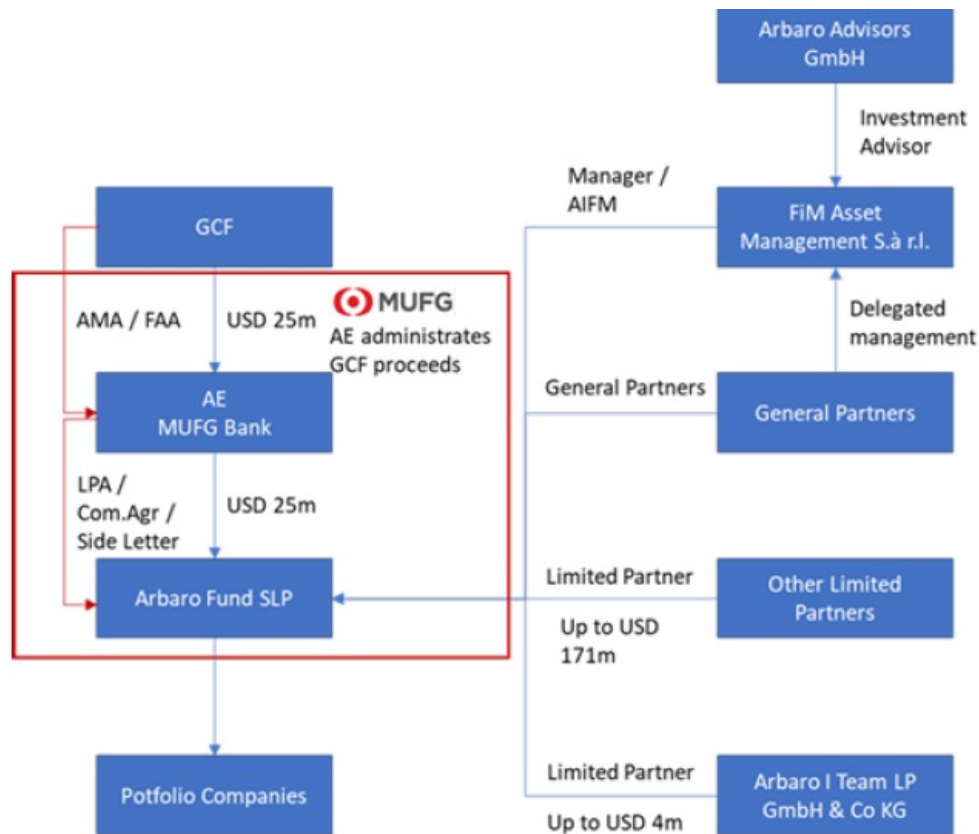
Arbaro Advisors GmbH

Investment Advisor

Manager / AIFM

FiM Asset Management S.à r.l.

GCF

MUFG

AMA / FAA

USD 25m

AE administrates GCF proceeds

Delegated management

AE
MUFG Bank

General Partners

General Partners

LPA / Com.Agr / Side Letter

USD 25m

Limited Partner

Arbaro Fund SLP

Other Limited Partners

Up to USD 171m

Limited Partner

Potfolio Companies

Arbaro I Team LP GmbH & Co KG

Up to USD 4m